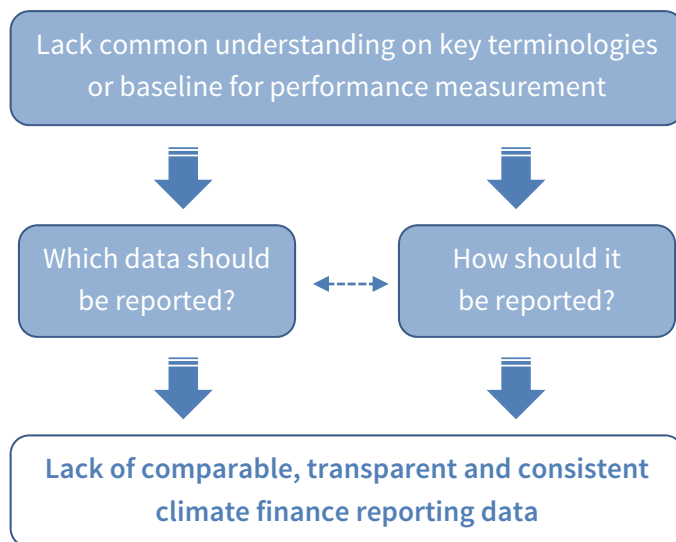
Lack common understanding on key terminologies or baseline for performance measurement

Which data should be reported?

How should it be reported?

Lack of comparable, transparent and consistent climate finance reporting data